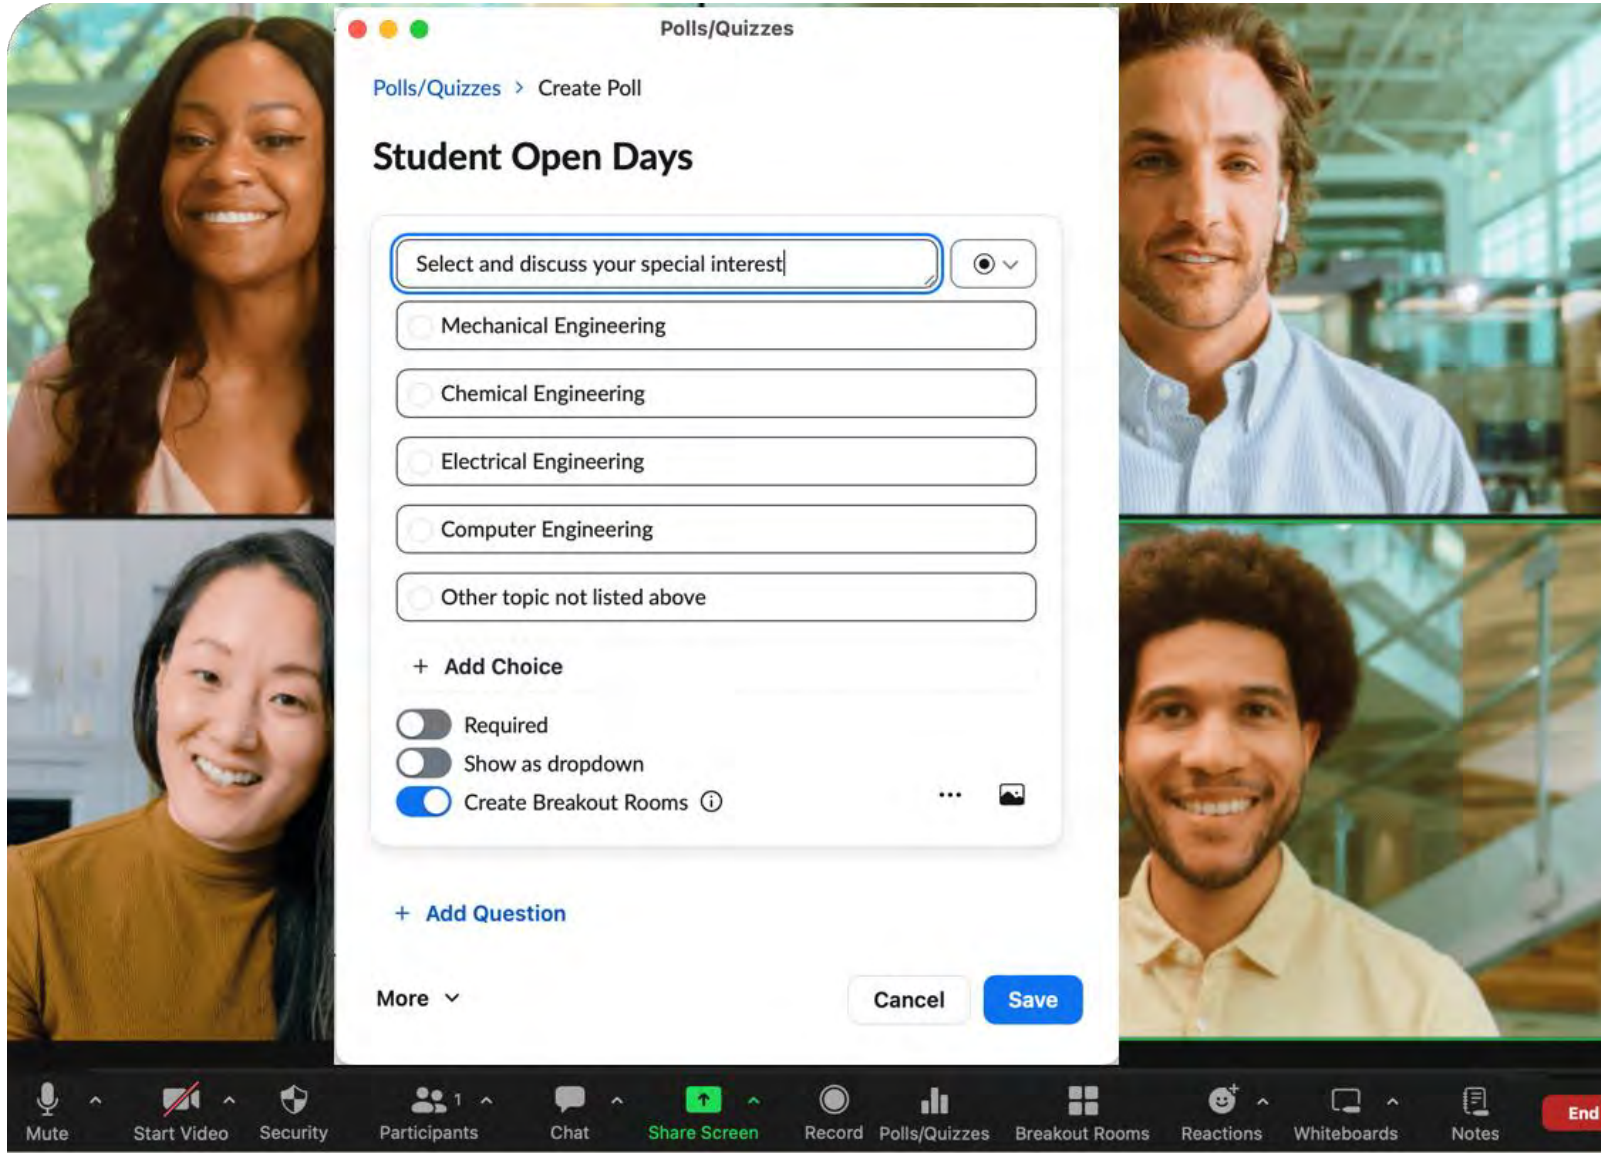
Polls/Quizzes

Polls/Quizzes > Create Poll

Student Open Days

Select and discuss your special interest

Mechanical Engineering

Chemical Engineering

Electrical Engineering

Computer Engineering

Other topic not listed above

+ Add Choice

Required

Show as dropdown

Create Breakout Rooms ⓘ

...

+ Add Question

More

Cancel

Save

Mute

Start Video

Security

Participants 1

Chat

Share Screen

Record

Polls/Quizzes

Breakout Rooms

Reactions

Whiteboards

Notes

End